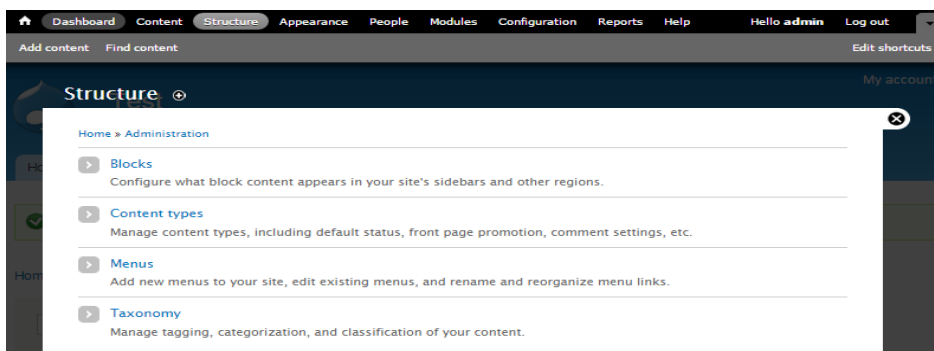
Dashboard Content Structure Appearance People Modules Configuration Reports Help Hello admin Log out

Add content Find content Edit shortcuts

Structure

My account

Home » Administration

Blocks
Configure what block content appears in your site's sidebars and other regions.

Content types
Manage content types, including default status, front page promotion, comment settings, etc.

Menus
Add new menus to your site, edit existing menus, and rename and reorganize menu links.

Taxonomy
Manage tagging, categorization, and classification of your content.